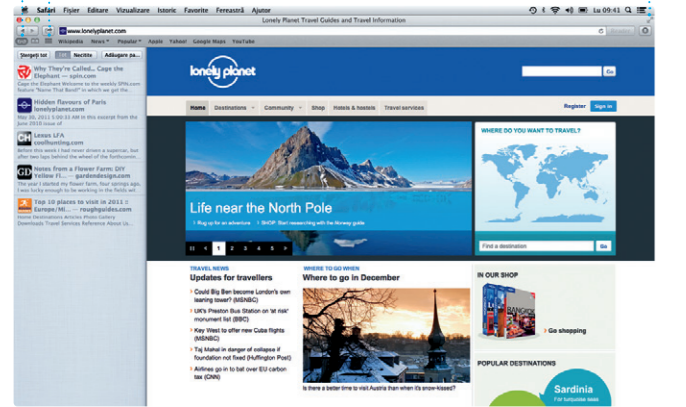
Safari Fișier Editare Vizualizare Istoric Favorite Fereastră Ajutor Lu 09:41

Lonely Planet Travel Guides and Travel Information

www.lonelyplanet.com

Wikipedia News Popular Apple Yahoo! Google Maps YouTube

Șterge tot Toate Necitite Adăugare pa...

Why They're Called... Cage the Elephant — spin.com

Hidden Flavours of Paris lonelyplanet.com

Lexus LFA coolhunting.com

Notes from a Flower Farm: DIY Yellow Fl... — gardendesign.com

Top 10 places to visit in 2011 Europe/Mi... — roughguides.com

lonely planet

Go

Register Sign in

Home Destinations Community Shop Hotels & hostels Travel services

Life near the North Pole

Rug up for an adventure SHOP: Start researching with the Norway guide

1 2 3 4 5

WHERE DO YOU WANT TO TRAVEL?

Find a destination Go

TRAVEL NEWS
Updates for travellers

Could Big Ben become London's own leaning tower? (MSNBC)

UK's Preston Bus Station on 'at risk' monument list (BBC)

Key West to offer new Cuba flights (MSNBC)

Taj Mahal in danger of collapse if foundation not fixed (Huffington Post)

Airlines go in to bat over EU carbon tax (CNN)

WHERE TO GO WHEN
Where to go in December

Is there a better time to visit Austria than when it's snow-kissed?

IN OUR SHOP

Go shopping

POPULAR DESTINATIONS

Sardinia